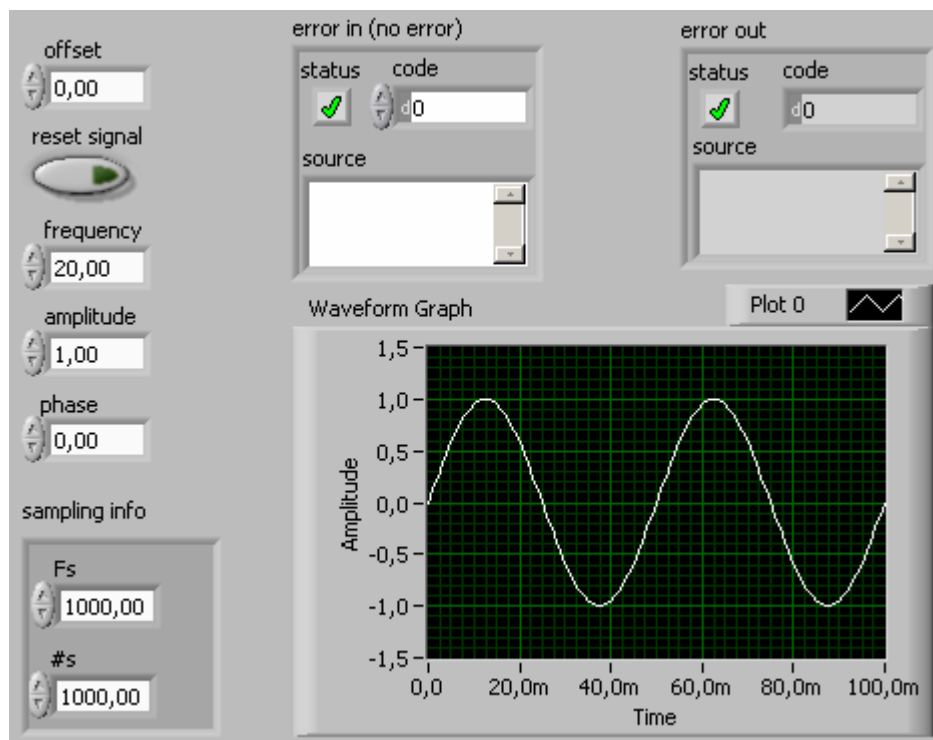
offset
0,00

reset signal

frequency
20,00

amplitude
1,00

phase
0,00

sampling info

Fs
1000,00

#s
1000,00

error in (no error)
status
code
d0
source

error out
status
code
d0
source

Waveform Graph

Plot 0

1,5
1,0
0,5
0,0
-0,5
-1,0
-1,5

Amplitude

0,0
20,0m
40,0m
60,0m
80,0m
100,0m

Time